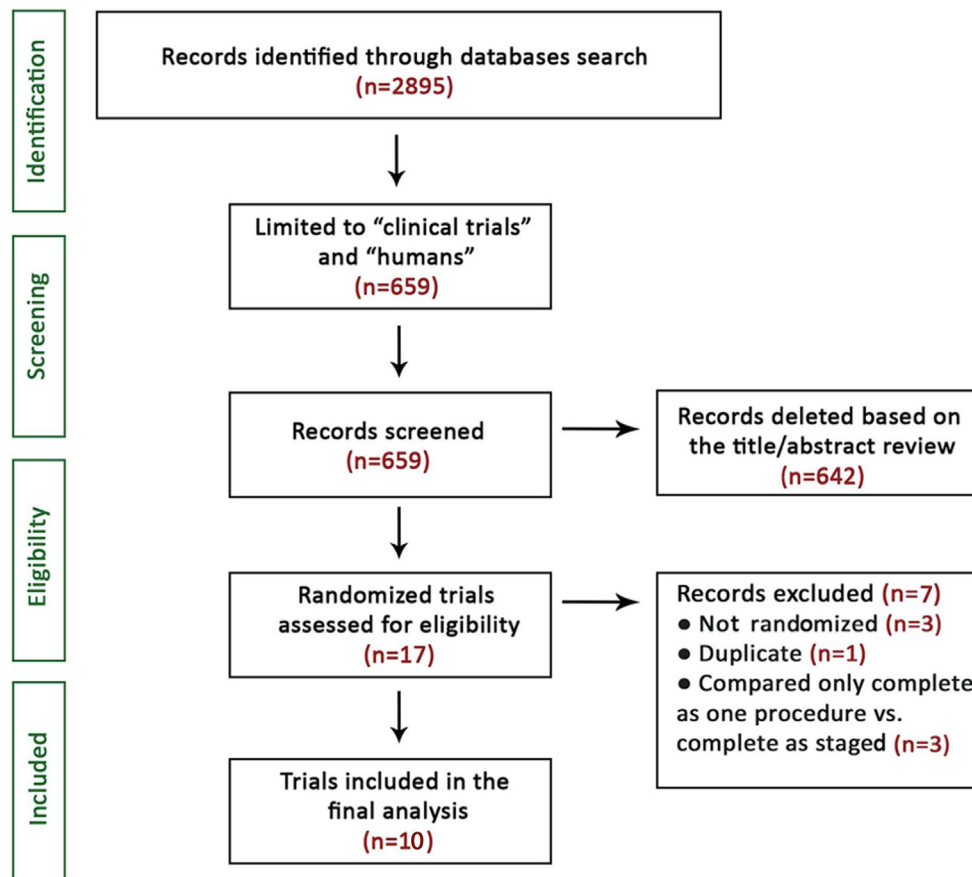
Identification

Records identified through databases search (n=2895)

Screening

Limited to “clinical trials” and “humans” (n=659)

Records screened (n=659)

Records deleted based on the title/abstract review (n=642)

Eligibility

Randomized trials assessed for eligibility (n=17)

Records excluded (n=7)
● Not randomized (n=3)
● Duplicate (n=1)
● Compared only complete as one procedure vs. complete as staged (n=3)

Included

Trials included in the final analysis (n=10)